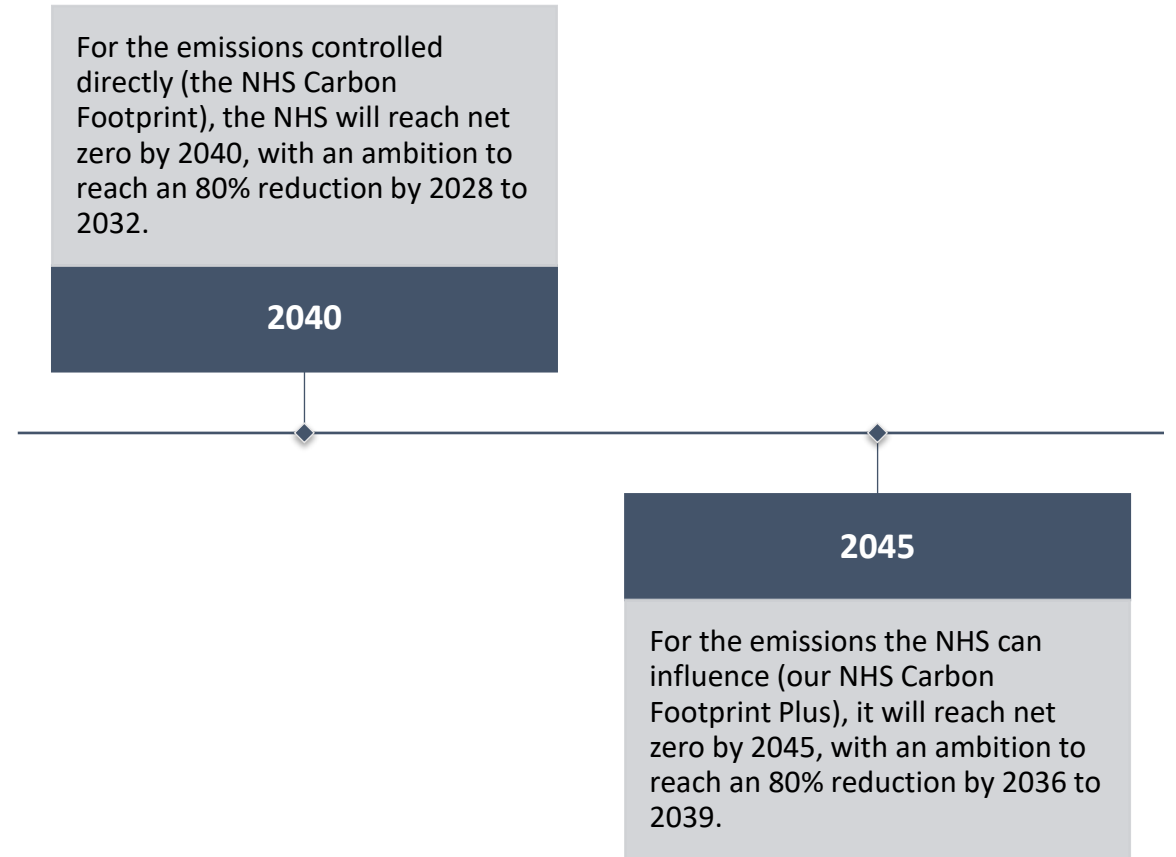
For the emissions controlled directly (the NHS Carbon Footprint), the NHS will reach net zero by 2040, with an ambition to reach an 80% reduction by 2028 to 2032.

2040

2045

For the emissions the NHS can influence (our NHS Carbon Footprint Plus), it will reach net zero by 2045, with an ambition to reach an 80% reduction by 2036 to 2039.